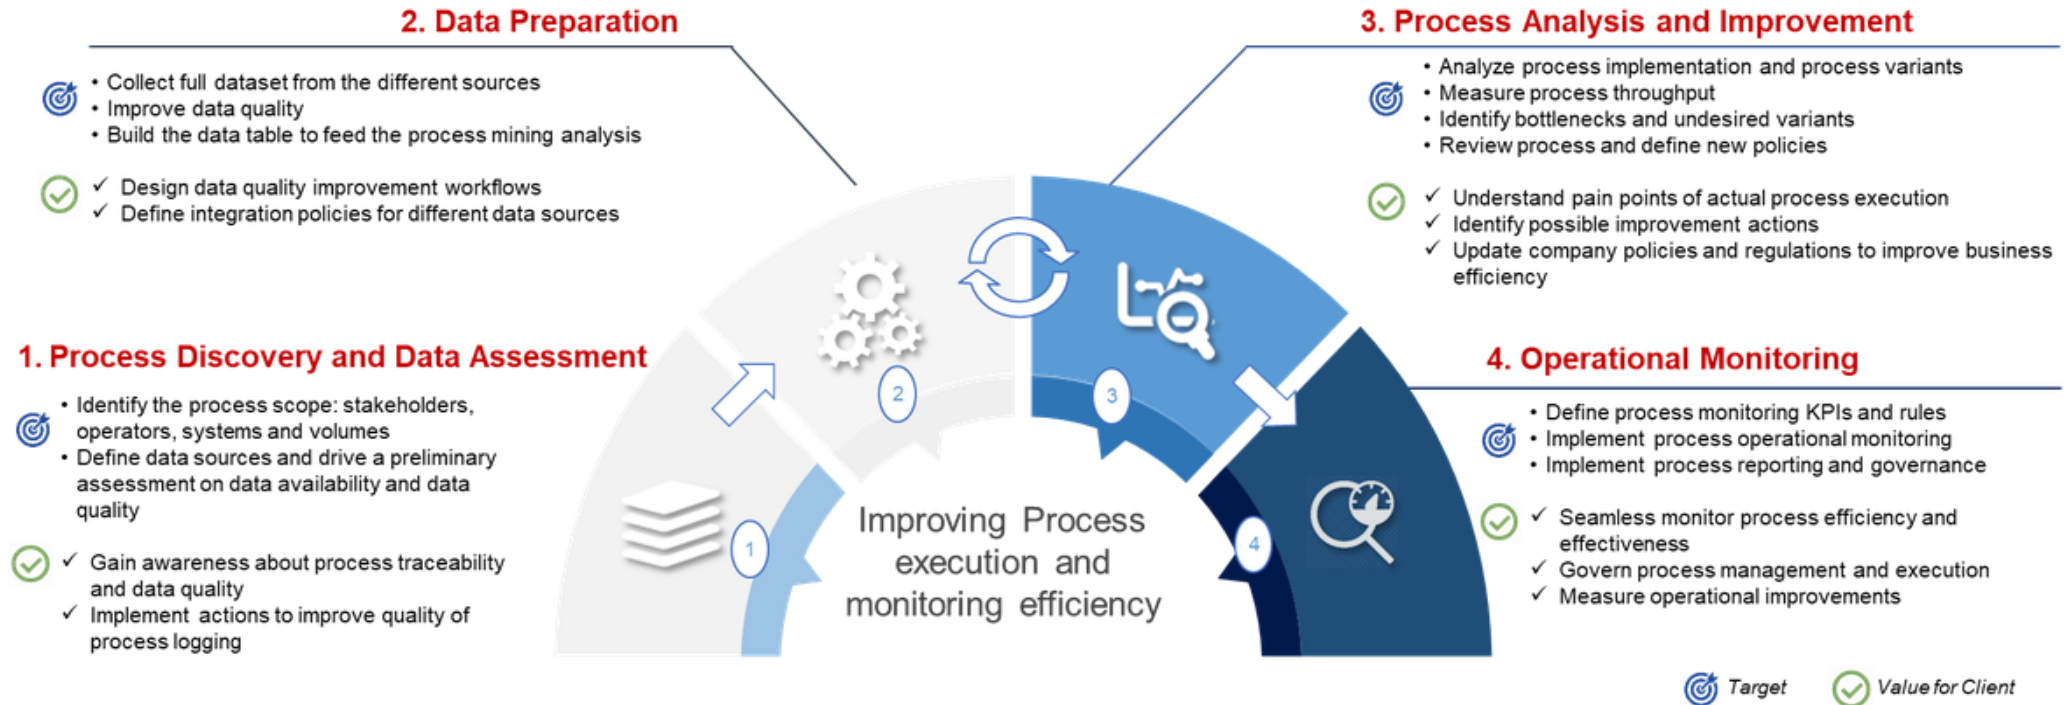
2. Data Preparation

• Collect full dataset from the different sources
• Improve data quality
• Build the data table to feed the process mining analysis

✓ Design data quality improvement workflows
✓ Define integration policies for different data sources

3. Process Analysis and Improvement

• Analyze process implementation and process variants
• Measure process throughput
• Identify bottlenecks and undesired variants
• Review process and define new policies

✓ Understand pain points of actual process execution
✓ Identify possible improvement actions
✓ Update company policies and regulations to improve business efficiency

1. Process Discovery and Data Assessment

• Identify the process scope: stakeholders, operators, systems and volumes
• Define data sources and drive a preliminary assessment on data availability and data quality

✓ Gain awareness about process traceability and data quality
✓ Implement actions to improve quality of process logging

4. Operational Monitoring

• Define process monitoring KPIs and rules
• Implement process operational monitoring
• Implement process reporting and governance

✓ Seamless monitor process efficiency and effectiveness
✓ Govern process management and execution
✓ Measure operational improvements

1
2
3
4

Improving Process execution and monitoring efficiency

Target
Value for Client